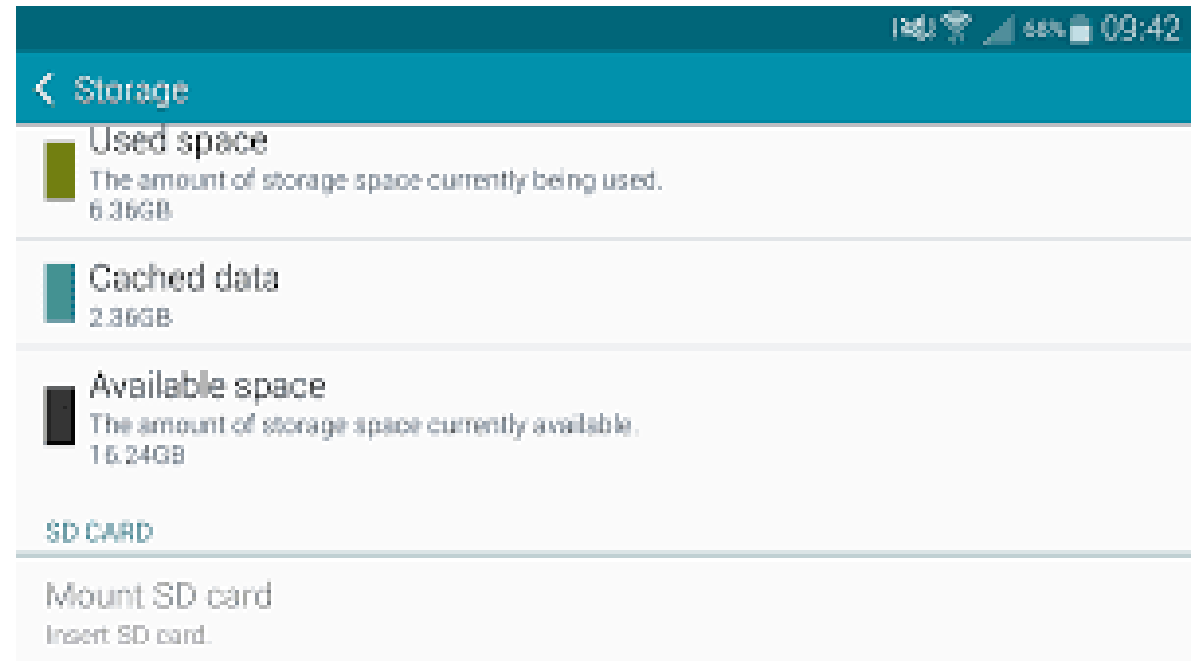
68% 09:42

Storage

Used space
The amount of storage space currently being used.
6.36GB

Cached data
2.36GB

Available space
The amount of storage space currently available.
16.24GB

SD CARD

Mount SD card
Insert SD card.